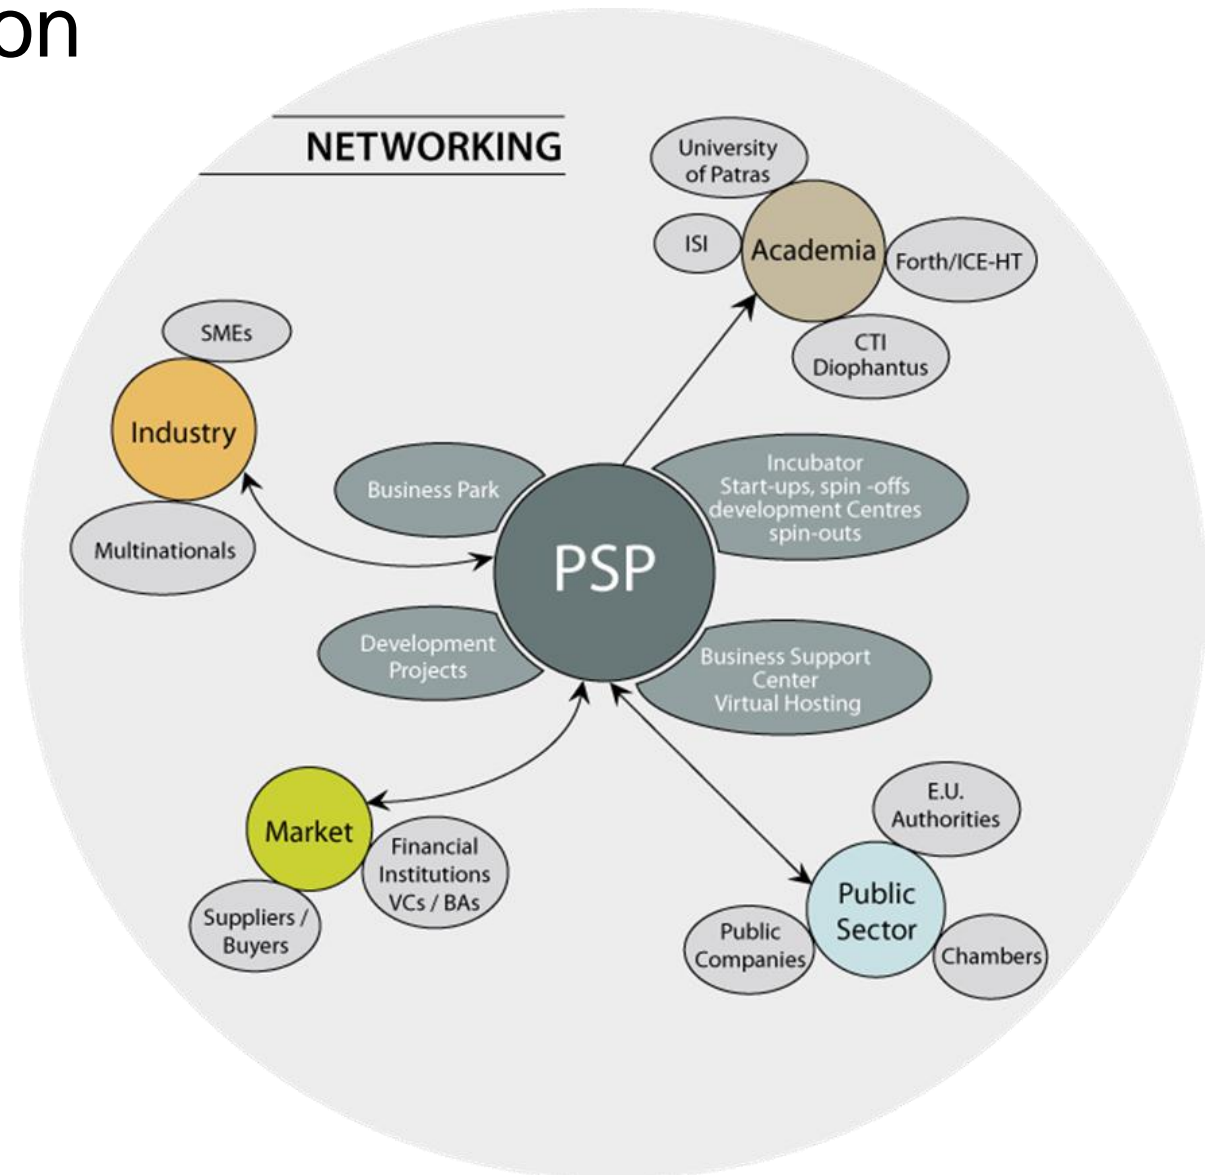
on

NETWORKING

University of Patras

ISI

Academia

Forth/ICE-HT

CTI Diophantus

SMEs

Industry

Multinationals

Business Park

PSP

Incubator Start-ups, spin -offs development Centres spin-outs

Development Projects

Business Support Center Virtual Hosting

Market

Financial Institutions VCs / BAs

Suppliers / Buyers

E.U. Authorities

Public Sector

Public Companies

Chambers